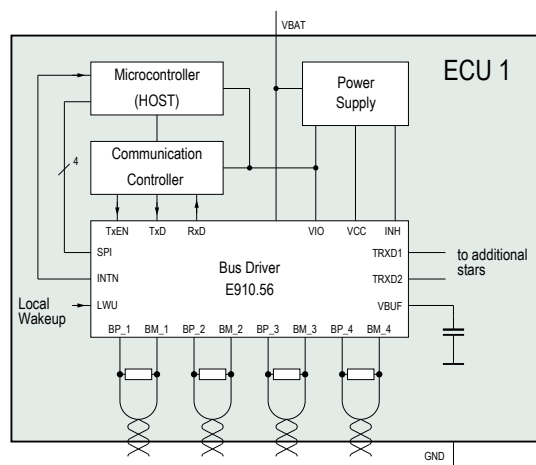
VBAT

ECU 1

Microcontroller
(HOST)

Power
Supply

4

Communication
Controller

TxEN TxD RxD

VIO VCC INH

SPI

INTN

Local
Wakeup

LWU

Bus Driver
E910.56

TRXD1

TRXD2

to additional
stars

VBUF

BP_1 BM_1 BP_2 BM_2 BP_3 BM_3 BP_4 BM_4

GND